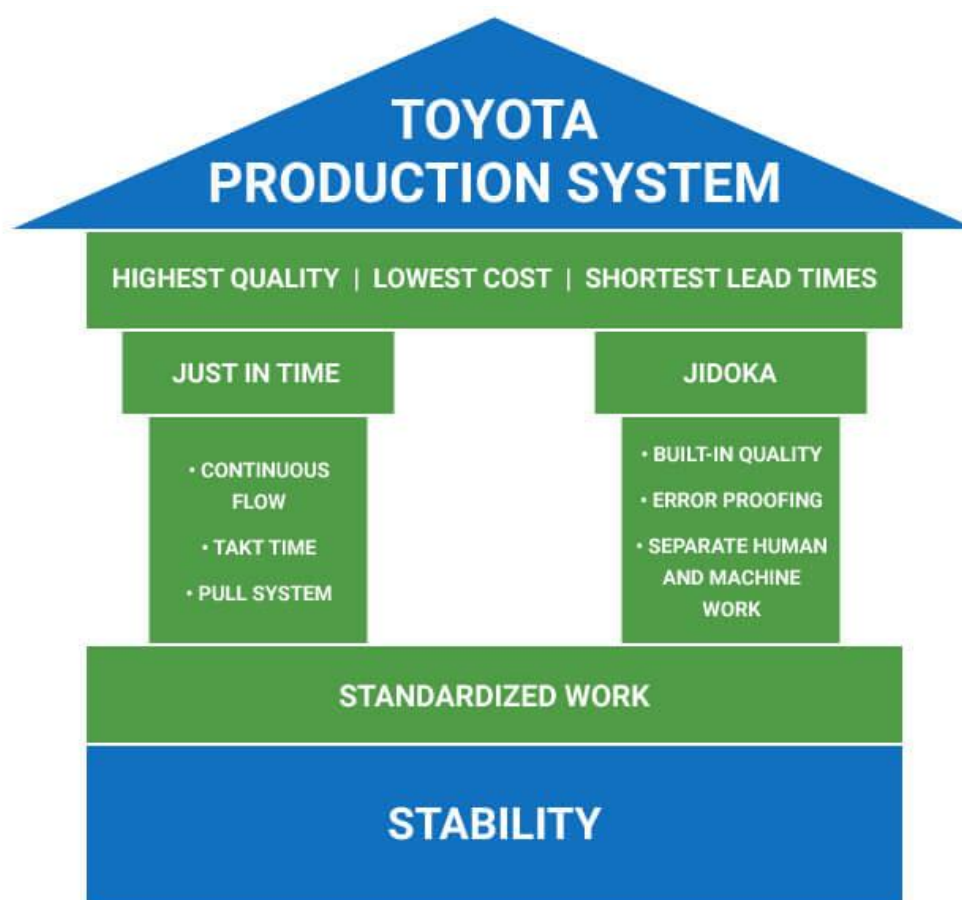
TOYOTA
PRODUCTION SYSTEM

HIGHEST QUALITY | LOWEST COST | SHORTEST LEAD TIMES

JUST IN TIME

• CONTINUOUS FLOW
• TAKT TIME
• PULL SYSTEM

JIDOKA

• BUILT-IN QUALITY
• ERROR PROOFING
• SEPARATE HUMAN AND MACHINE WORK

STANDARDIZED WORK

STABILITY